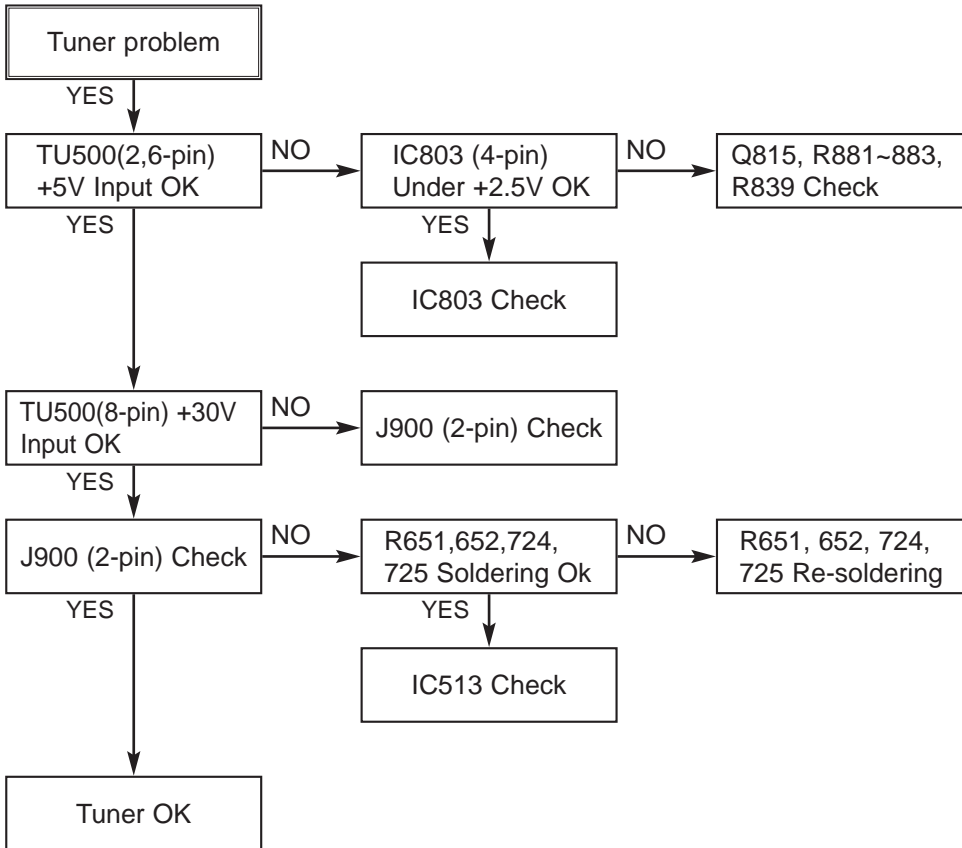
Tuner problem

YES

TU500(2,6-pin) +5V Input OK

NO

IC803 (4-pin) Under +2.5V OK

NO

Q815, R881~883, R839 Check

YES

YES

IC803 Check

TU500(8-pin) +30V Input OK

NO

J900 (2-pin) Check

YES

J900 (2-pin) Check

NO

R651,652,724, 725 Soldering Ok

NO

R651, 652, 724, 725 Re-soldering

YES

YES

IC513 Check

Tuner OK